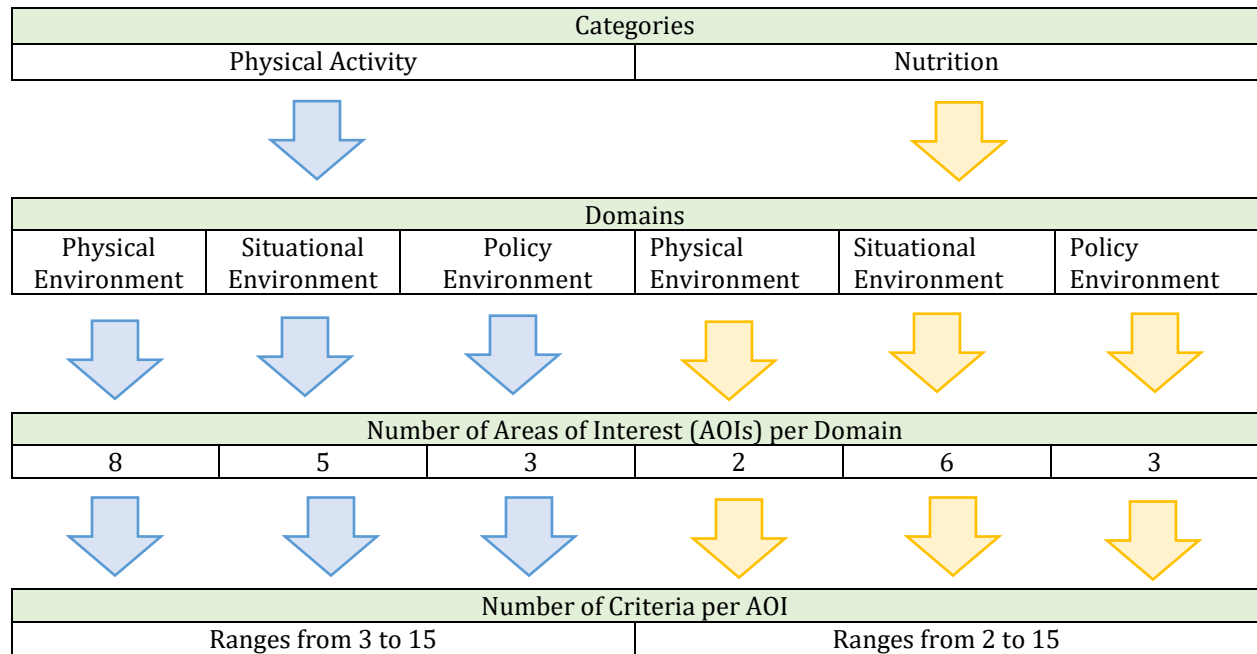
Categories

| Physical Activity | Nutrition |
|---|---|

Domains

| Physical Environment | Situational Environment | Policy Environment | Physical Environment | Situational Environment | Policy Environment |
|---|---|---|---|---|---|

Number of Areas of Interest (AOIs) per Domain

| 8 | 5 | 3 | 2 | 6 | 3 |
|---|---|---|---|---|---|

Number of Criteria per AOI

| Ranges from 3 to 15 | Ranges from 2 to 15 |
|---|---|